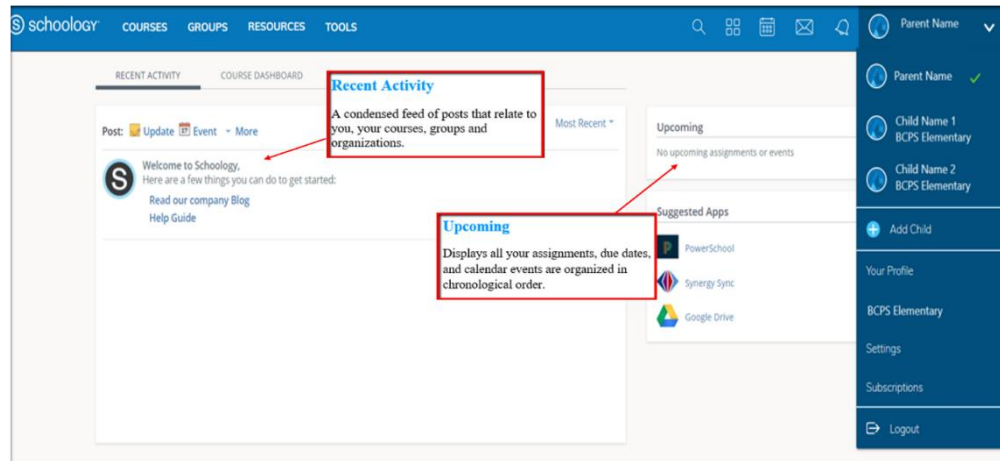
schoology COURSES GROUPS RESOURCES TOOLS

Parent Name

RECENT ACTIVITY COURSE DASHBOARD

Recent Activity

A condensed feed of posts that relate to you, your courses, groups and organizations.

Post: Update Event More

Most Recent

Welcome to Schoology,
Here are a few things you can do to get started:
Read our company Blog
Help Guide

Upcoming
No upcoming assignments or events

Upcoming

Displays all your assignments, due dates, and calendar events are organized in chronological order.

Suggested Apps
PowerSchool
Synergy Sync
Google Drive

Parent Name
Child Name 1
BCPS Elementary
Child Name 2
BCPS Elementary
Add Child
Your Profile
BCPS Elementary
Settings
Subscriptions
Logout